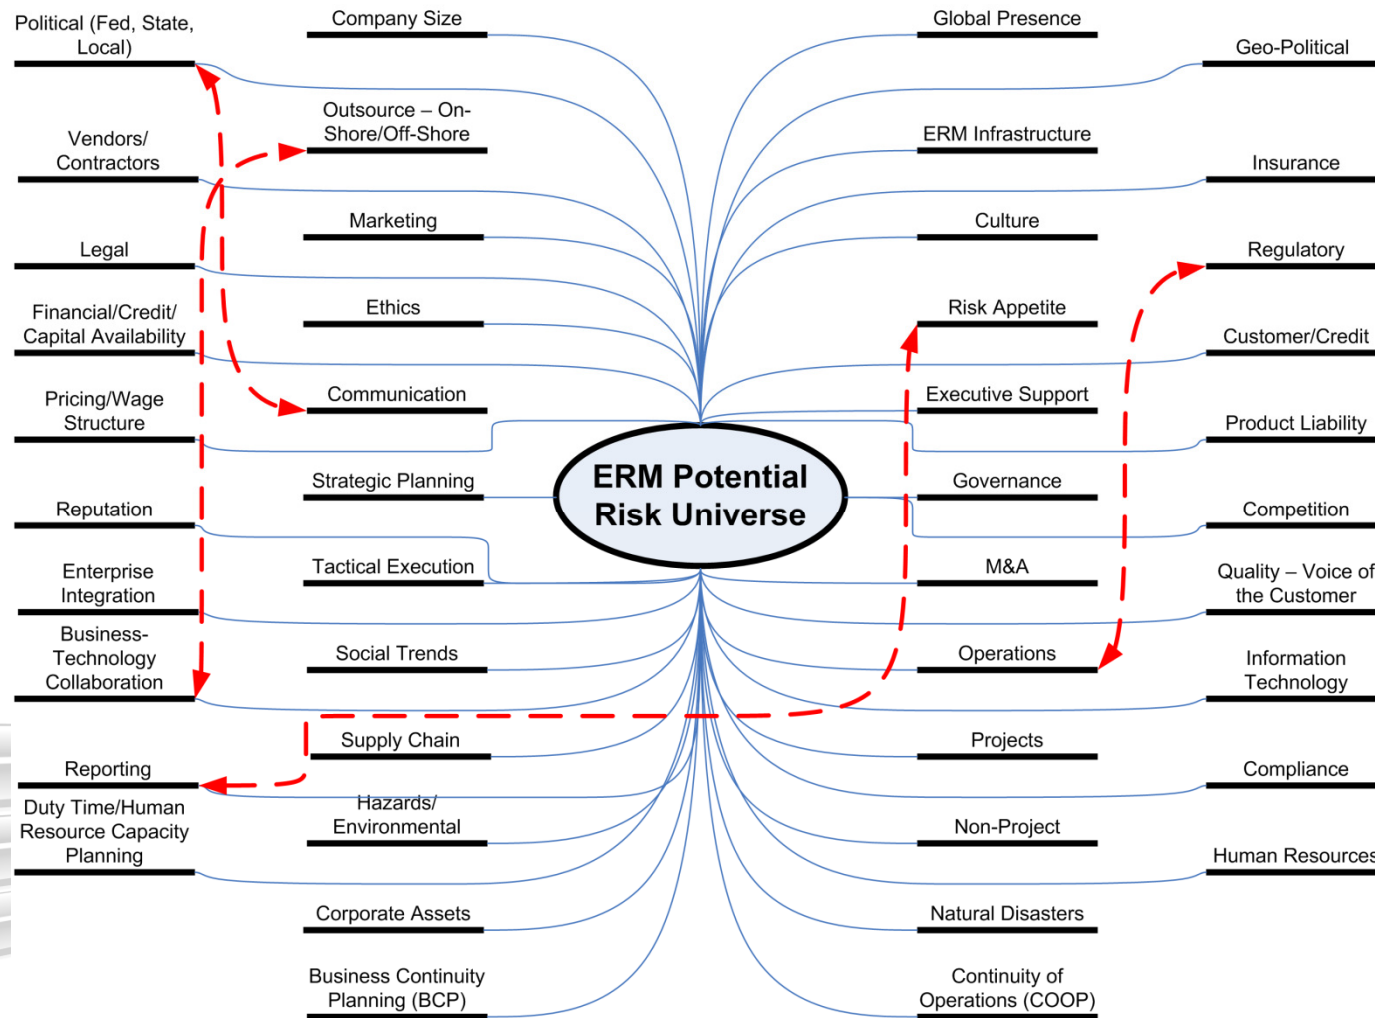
ERM Potential Risk Universe

Political (Fed, State, Local)

Company Size

Global Presence

Geo-Political

Outsource – On-Shore/Off-Shore

Vendors/ Contractors

ERM Infrastructure

Insurance

Marketing

Culture

Legal

Regulatory

Ethics

Financial/Credit/ Capital Availability

Risk Appetite

Customer/Credit

Communication

Pricing/Wage Structure

Executive Support

Product Liability

Strategic Planning

Governance

Reputation

Competition

Tactical Execution

M&A

Enterprise Integration

Quality – Voice of the Customer

Social Trends

Business-Technology Collaboration

Operations

Information Technology

Supply Chain

Projects

Reporting

Compliance

Hazards/ Environmental

Duty Time/Human Resource Capacity Planning

Non-Project

Human Resources

Corporate Assets

Natural Disasters

Business Continuity Planning (BCP)

Continuity of Operations (COOP)